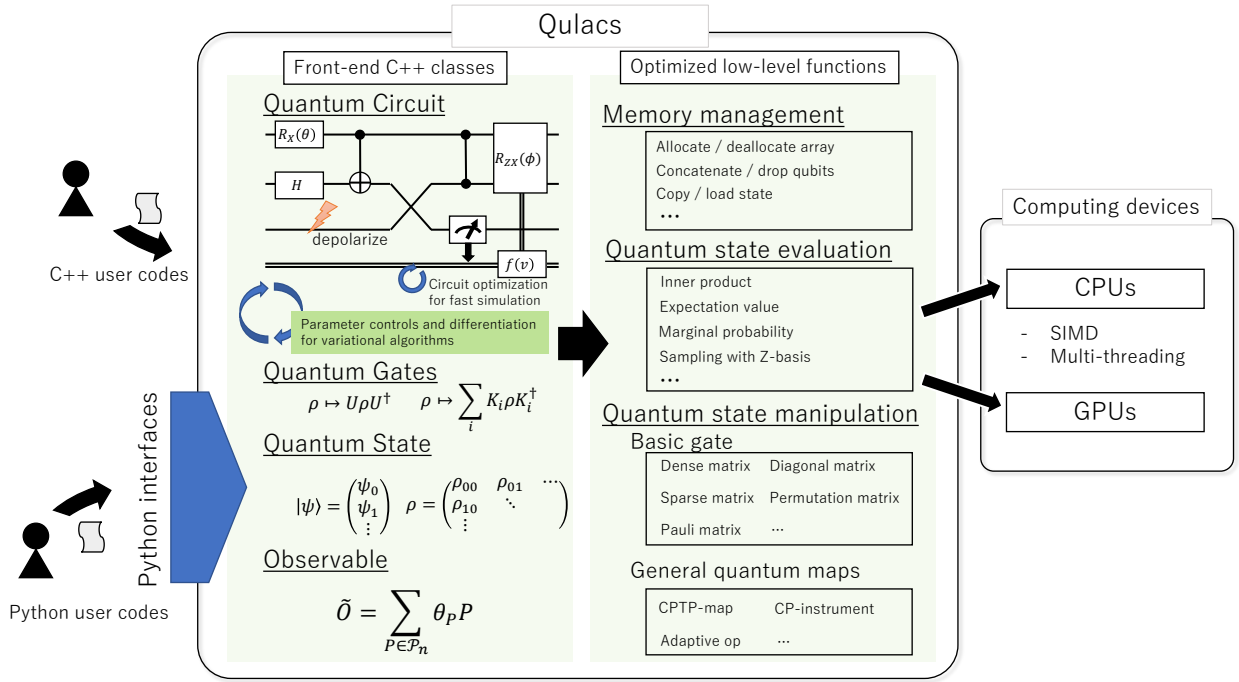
Qulacs

C++ user codes

Python interfaces

Python user codes

Front-end C++ classes

Quantum Circuit

$R_X(\theta)$

$H$

$R_{ZX}(\phi)$

depolarize

$f(v)$

Circuit optimization for fast simulation

Parameter controls and differentiation for variational algorithms

Quantum Gates

$\rho \mapsto U\rho U^\dagger$ $\rho \mapsto \sum_i K_i \rho K_i^\dagger$

Quantum State

$|\psi\rangle = \begin{pmatrix} \psi_0 \\ \psi_1 \\ \vdots \end{pmatrix}$ $\rho = \begin{pmatrix} \rho_{00} & \rho_{01} & \cdots \\ \rho_{10} & \ddots & \\ \vdots & & \end{pmatrix}$

Observable

$\tilde{O} = \sum_{P \in \mathcal{P}_n} \theta_P P$

Optimized low-level functions

Memory management

Allocate / deallocate array
Concatenate / drop qubits
Copy / load state
…

Quantum state evaluation

Inner product
Expectation value
Marginal probability
Sampling with Z-basis
…

Quantum state manipulation

Basic gate

| Dense matrix | Diagonal matrix |
|---|---|
| Sparse matrix | Permutation matrix |
| Pauli matrix | … |

General quantum maps

| CPTP-map | CP-instrument |
|---|---|
| Adaptive op | … |

Computing devices

CPUs

- SIMD
- Multi-threading

GPUs